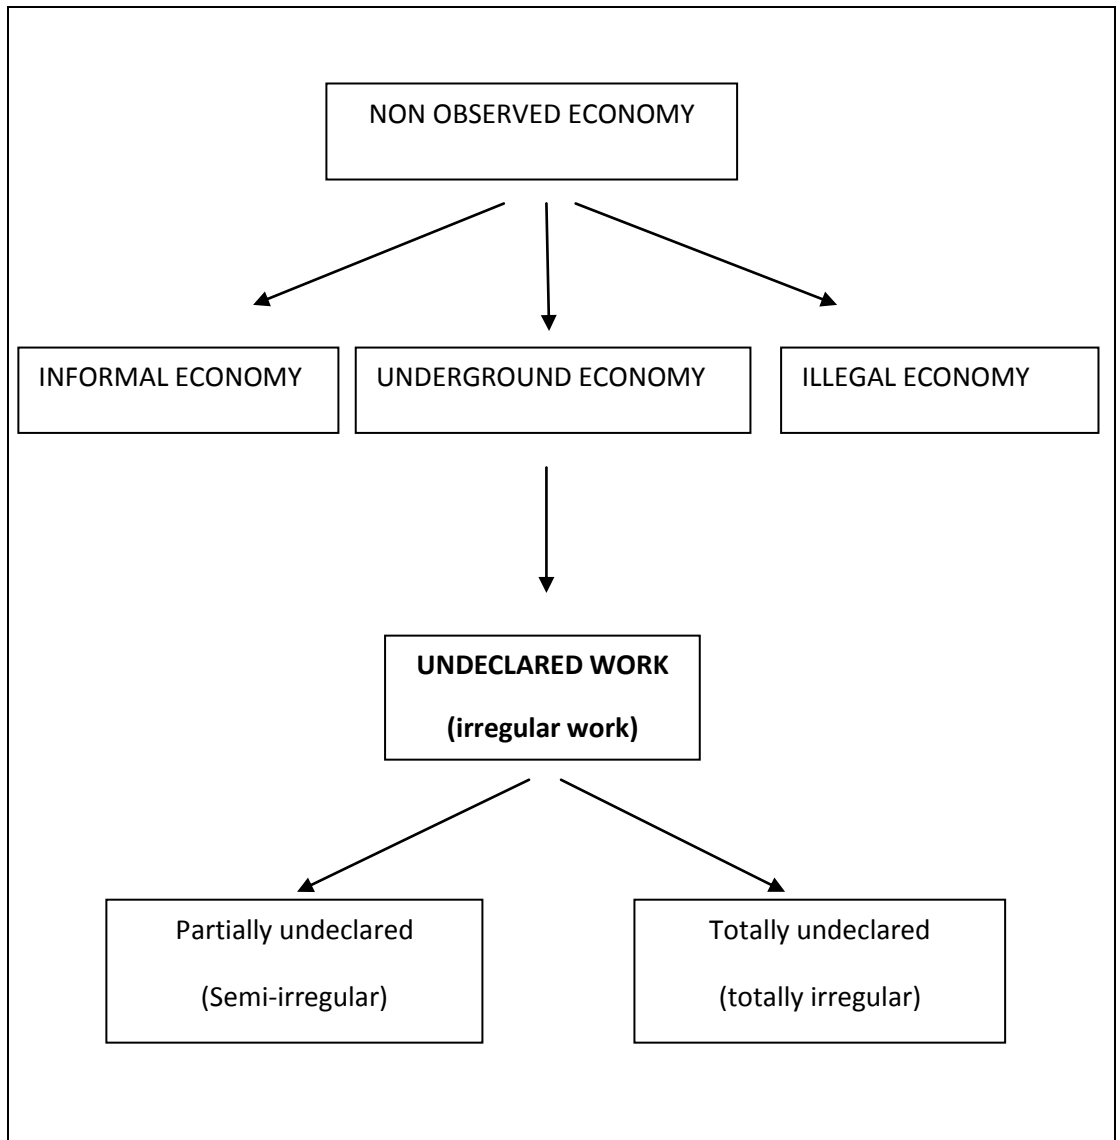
NON OBSERVED ECONOMY

INFORMAL ECONOMY

UNDERGROUND ECONOMY

ILLEGAL ECONOMY

**UNDECLARED WORK**

**(irregular work)**

Partially undeclared

(Semi-irregular)

Totally undeclared

(totally irregular)